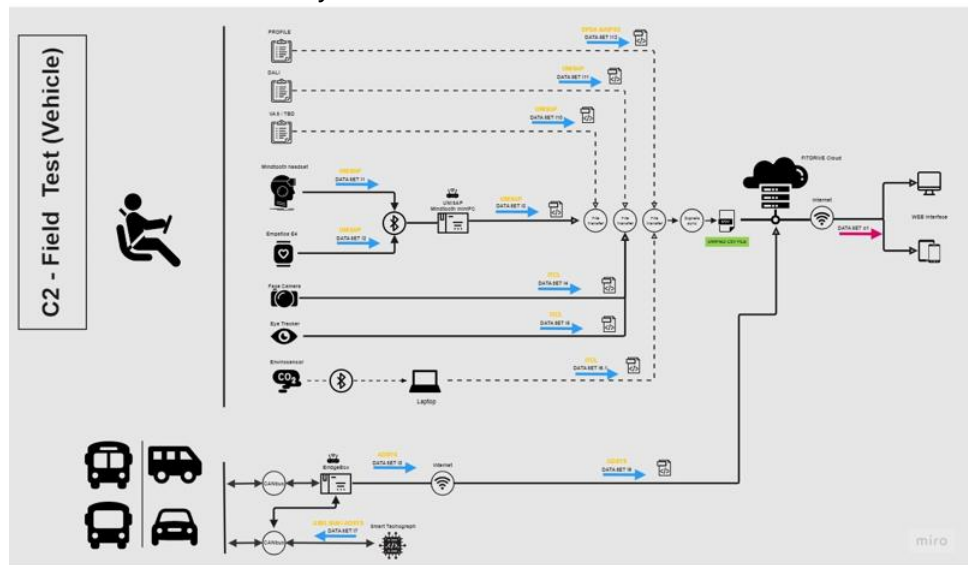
C2 - Field Test (Vehicle)

PROFILE

DATA SET I13

DALI

DATA SET I11

VAS - TBD

DATA SET I10

Mindtooth headset

DATA SET I1

Empatica E4

DATA SET I2

UNISAP
Mindtooth miniPC

DATA SET I3

Face Camera

DATA SET I4

Eye Tracker

DATA SET I5

Envirosensor

$CO_2$

Laptop

DATA SET I6

File transfer

File transfer

File transfer

FITDRIVE Cloud

Internet

DATA SET O1

WEB Interface

CANbus

BridgeBox

DATA SET I8

Internet

DATA SET I9

CANbus

DATA SET I7

Smart Tachograph

miro